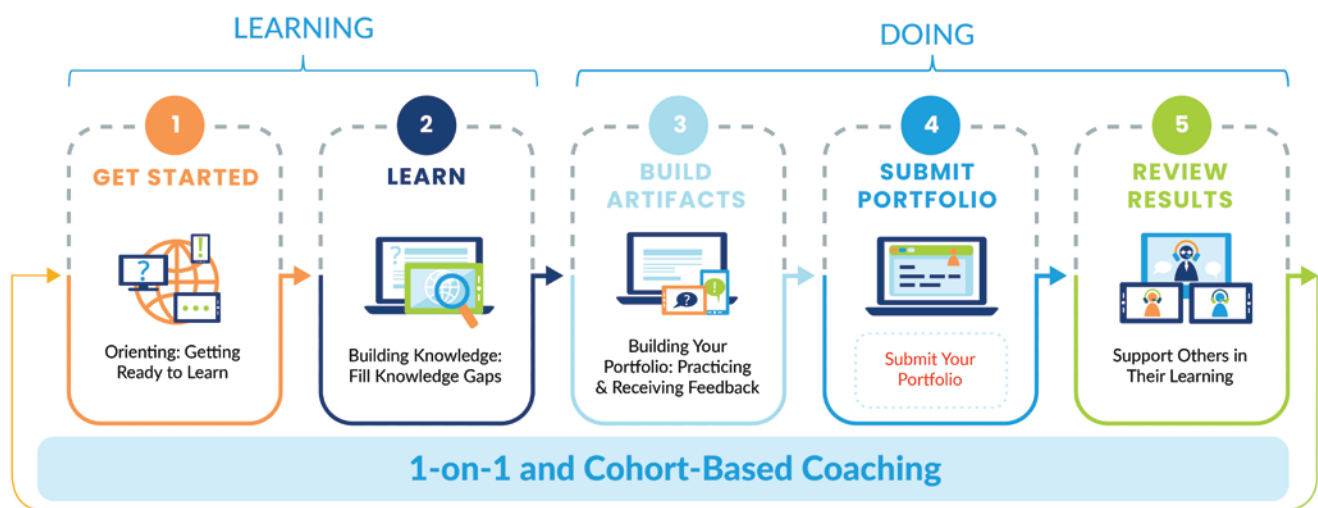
LEARNING

DOING

1
GET STARTED
Orienting: Getting Ready to Learn

2
LEARN
Building Knowledge: Fill Knowledge Gaps

3
BUILD ARTIFACTS
Building Your Portfolio: Practicing & Receiving Feedback

4
SUBMIT PORTFOLIO
Submit Your Portfolio

5
REVIEW RESULTS
Support Others in Their Learning

1-on-1 and Cohort-Based Coaching